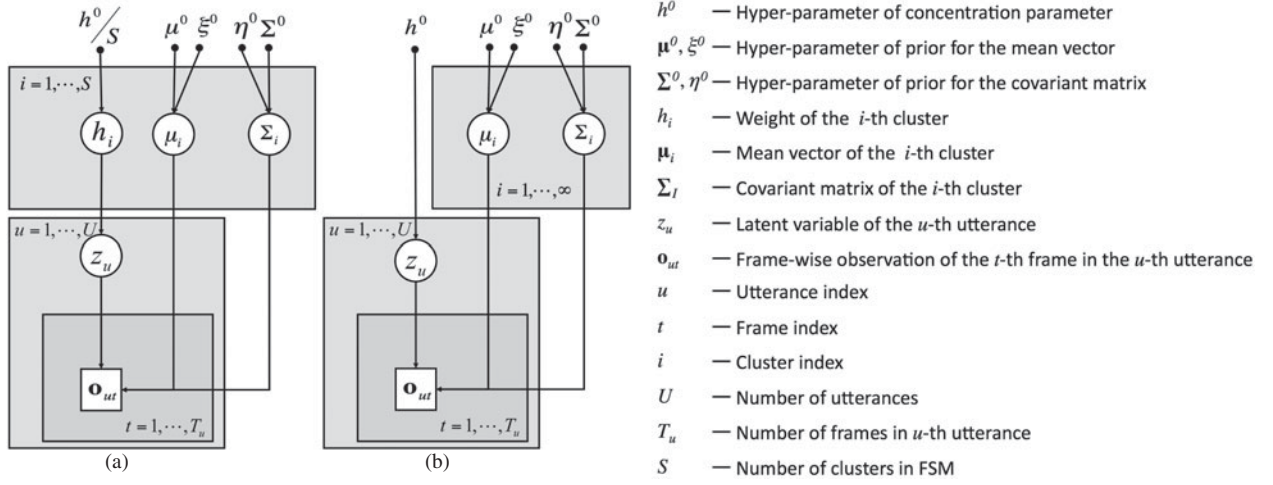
$h^0/S$ $\mu^0$ $\xi^0$ $\eta^0$ $\Sigma^0$

$i=1,\cdots,S$

$h_i$ $\mu_i$ $\Sigma_i$

$u=1,\cdots,U$

$z_u$

$\mathbf{o}_{ut}$

$t=1,\cdots,T_u$

(a)

$h^0$ $\mu^0$ $\xi^0$ $\eta^0$ $\Sigma^0$

$\mu_i$ $\Sigma_i$

$i=1,\cdots,\infty$

$u=1,\cdots,U$

$z_u$

$\mathbf{o}_{ut}$

$t=1,\cdots,T_u$

(b)

$h^0$ — Hyper-parameter of concentration parameter

$\boldsymbol{\mu}^0, \xi^0$ — Hyper-parameter of prior for the mean vector

$\boldsymbol{\Sigma}^0, \eta^0$ — Hyper-parameter of prior for the covariant matrix

$h_i$ — Weight of the $i$-th cluster

$\boldsymbol{\mu}_i$ — Mean vector of the $i$-th cluster

$\boldsymbol{\Sigma}_I$ — Covariant matrix of the $i$-th cluster

$z_u$ — Latent variable of the $u$-th utterance

$\mathbf{o}_{ut}$ — Frame-wise observation of the $t$-th frame in the $u$-th utterance

$u$ — Utterance index

$t$ — Frame index

$i$ — Cluster index

$U$ — Number of utterances

$T_u$ — Number of frames in $u$-th utterance

$S$ — Number of clusters in FSM